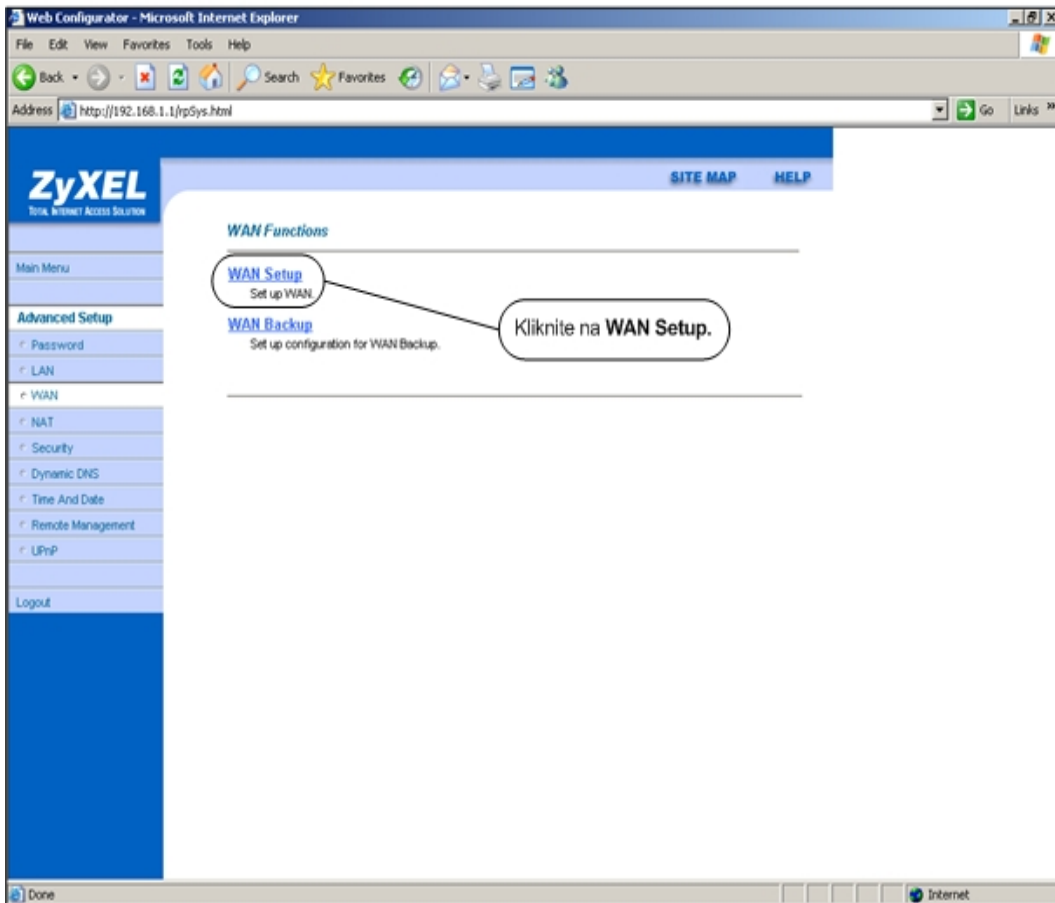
Web Configurator - Microsoft Internet Explorer

File Edit View Favorites Tools Help

Back Search Favorites

Address http://192.168.1.1/rpSys.html

Go Links »

ZyXEL
TOTAL INTERNET ACCESS SOLUTION

SITE MAP HELP

Main Menu

Advanced Setup
Password
LAN
WAN
NAT
Security
Dynamic DNS
Time And Date
Remote Management
UPnP

Logout

WAN Functions

WAN Setup
Set up WAN.

WAN Backup
Set up configuration for WAN Backup.

Kliknite na **WAN Setup.**

Done

Internet